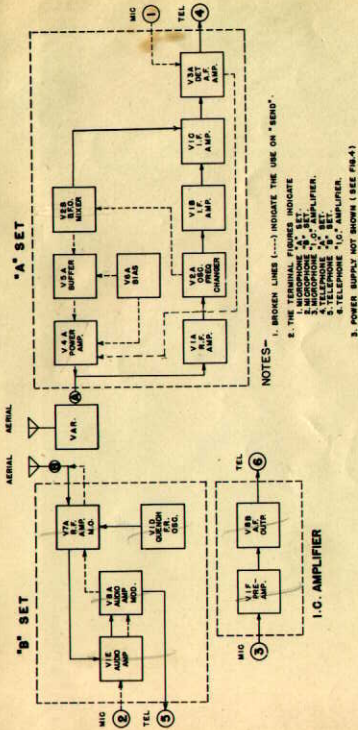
"A" SET

MIC 1

TEL 4

V3A DET & A.F. AMP.

V1C I.F. AMP.

V1B I.F. AMP.

V2A OSC. FREQ. CHANGER

V1A R.F. AMP.

V4A POWER AMP.

V5A BUFFER

V6A BIAS

V6B B.F.O. MIXER

A

VAR.

AERIAL

AERIAL

B

"B" SET

V7A R.F. AMP. & MOD.

V1D QUENCH FR. OSC.

V8A AUDIO AMP MOD.

V1E AUDIO AMP

MIC 2

TEL 5

I.C. AMPLIFIER

V1F PRE-AMP.

V8B A.F. OUTP.

MIC 3

TEL 6

NOTES—
1. BROKEN LINES (----) INDICATE THE USE ON "SEND"
2. THE TERMINAL FIGURES INDICATE
1. MICROPHONE "A" SET.
2. MICROPHONE "B" SET.
3. MICROPHONE "I.C." AMPLIFIER.
4. TELEPHONE "A" SET.
5. TELEPHONE "B" SET.
6. TELEPHONE "I.C." AMPLIFIER.
3. POWER SUPPLY NOT SHOWN (SEE FIG. 4)